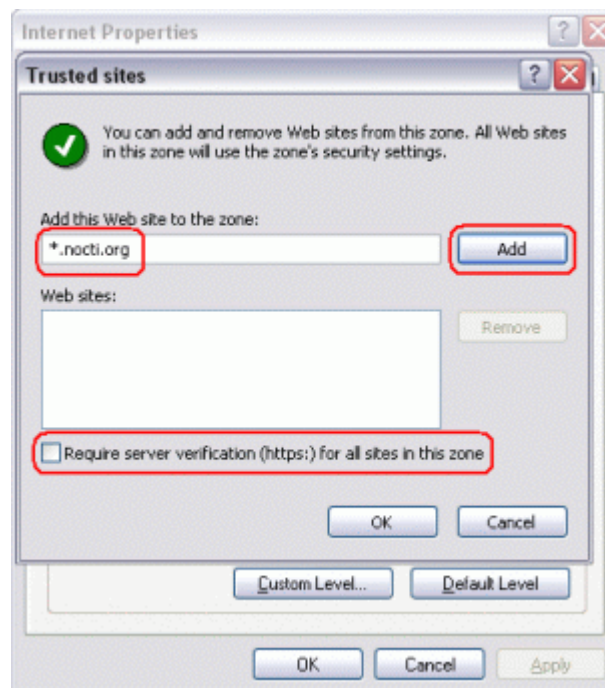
Internet Properties

Trusted sites

You can add and remove Web sites from this zone. All Web sites in this zone will use the zone's security settings.

Add this Web site to the zone:

*.nocti.org

Add

Web sites:

Remove

Require server verification (https:) for all sites in this zone

OK

Cancel

Custom Level...

Default Level

OK

Cancel

Apply